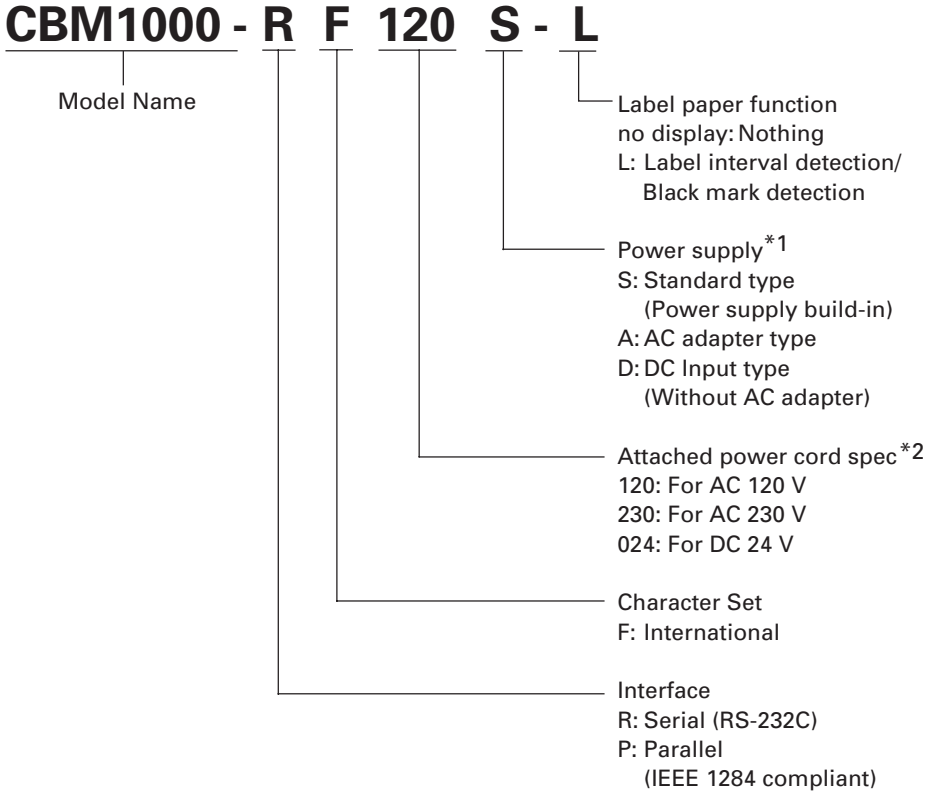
CBM1000 - R F 120 S - L

Model Name

Label paper function
no display: Nothing
L: Label interval detection/ Black mark detection

Power supply$^{*1}$
S: Standard type (Power supply build-in)
A: AC adapter type
D: DC Input type (Without AC adapter)

Attached power cord spec$^{*2}$
120: For AC 120 V
230: For AC 230 V
024: For DC 24 V

Character Set
F: International

Interface
R: Serial (RS-232C)
P: Parallel (IEEE 1284 compliant)